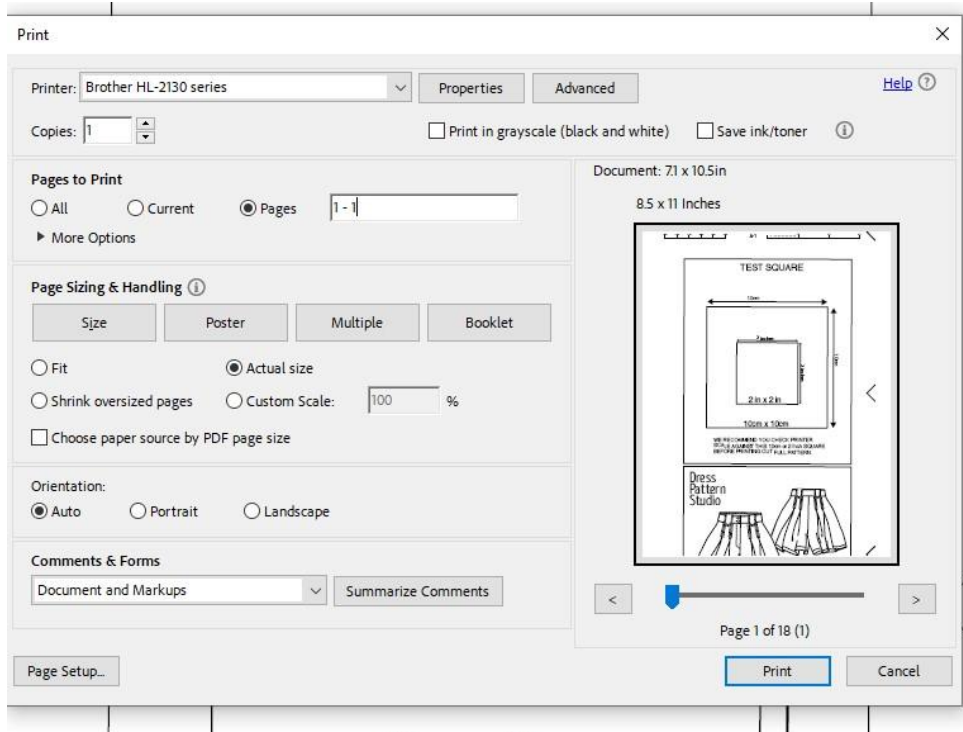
Print

Printer: Brother HL-2130 series

Properties

Advanced

Help

Copies: 1

Print in grayscale (black and white)

Save ink/toner

Pages to Print

All

Current

Pages

1 - 1

More Options

Page Sizing & Handling

Size

Poster

Multiple

Booklet

Fit

Actual size

Shrink oversized pages

Custom Scale:

100

%

Choose paper source by PDF page size

Orientation:

Auto

Portrait

Landscape

Comments & Forms

Document and Markups

Summarize Comments

Document: 7.1 x 10.5in

8.5 x 11 Inches

TEST SQUARE

10cm

2 inches

2 in x 2 in

10cm x 10cm

WE RECOMMEND YOU CHECK PRINTER SCALE AGAINST THIS 10cm or 2 inch SQUARE BEFORE PRINTING OUT FULL PATTERN

Dress Pattern Studio

<

>

Page 1 of 18 (1)

Page Setup...

Print

Cancel